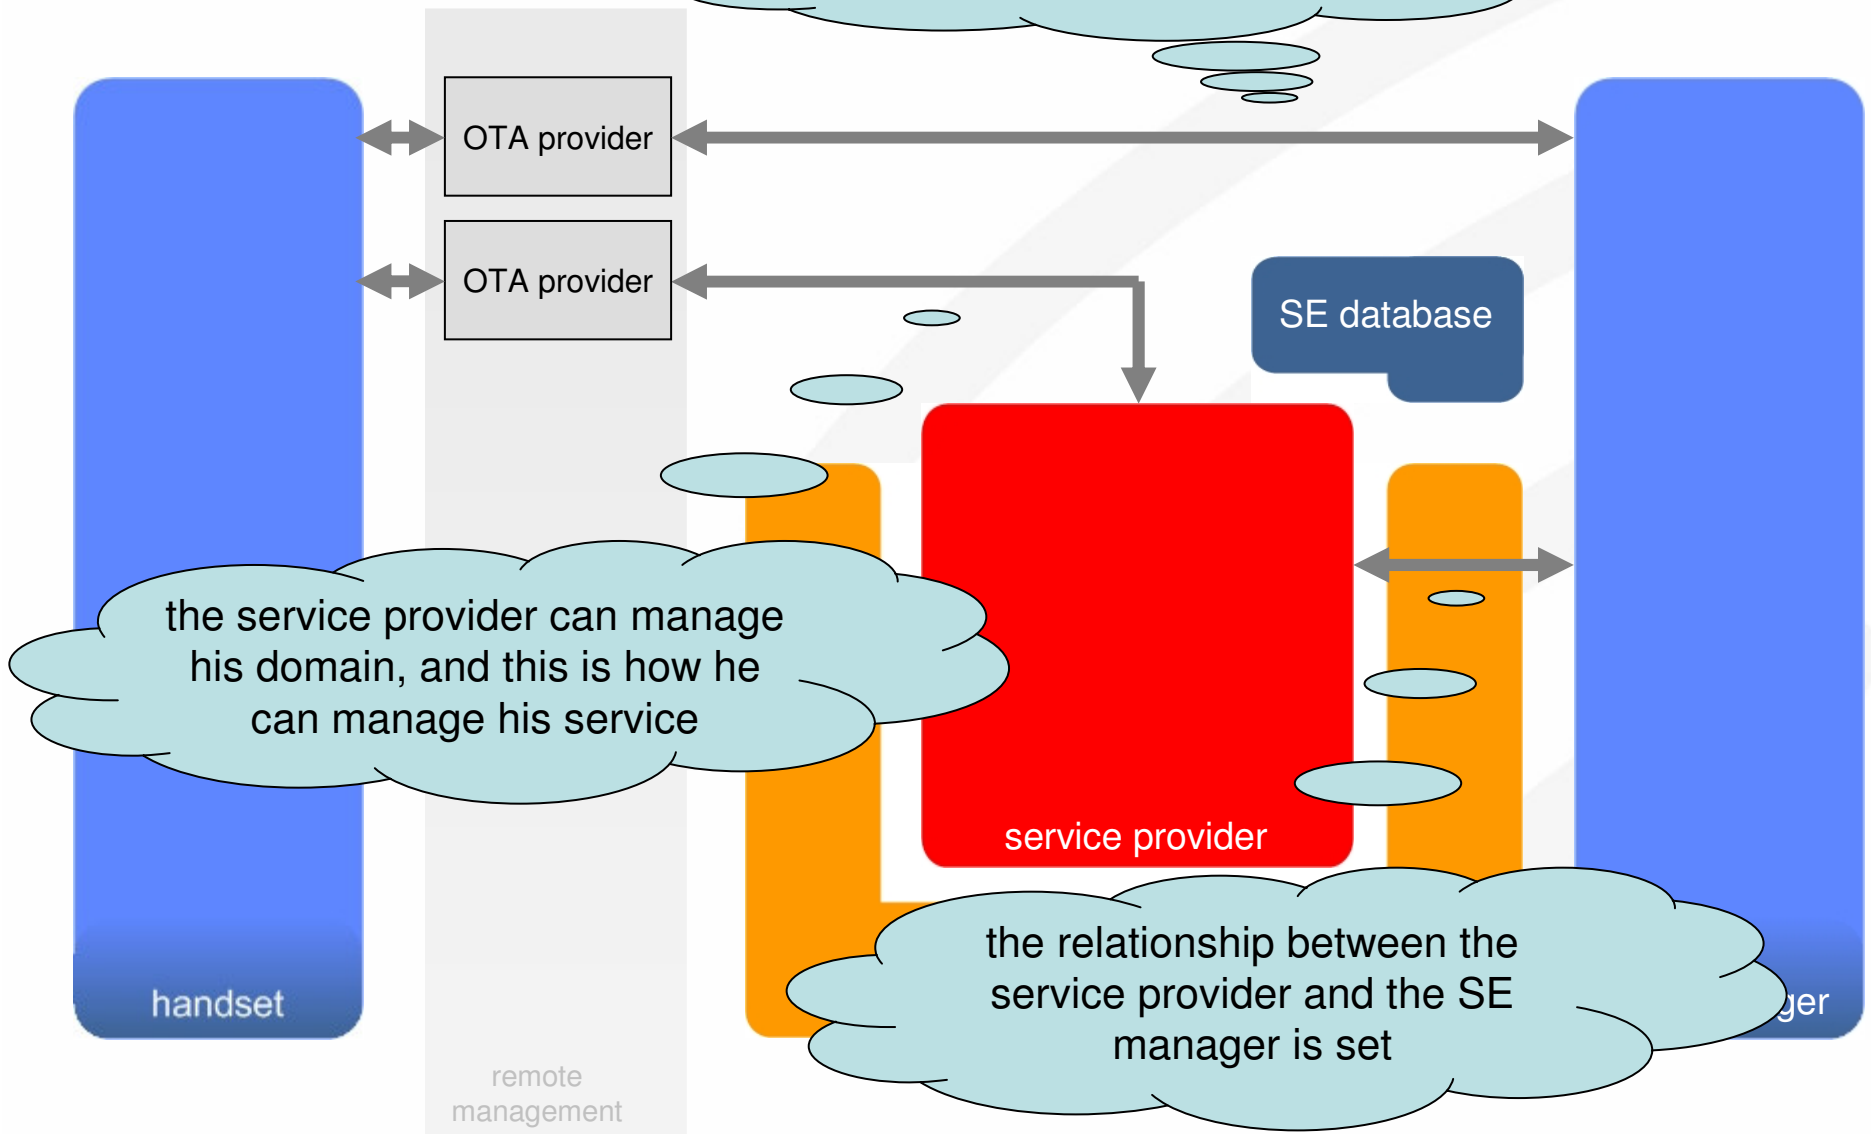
OTA provider

OTA provider

SE database

the service provider can manage his domain, and this is how he can manage his service

service provider

the relationship between the service provider and the SE manager is set

handset

ger

remote management